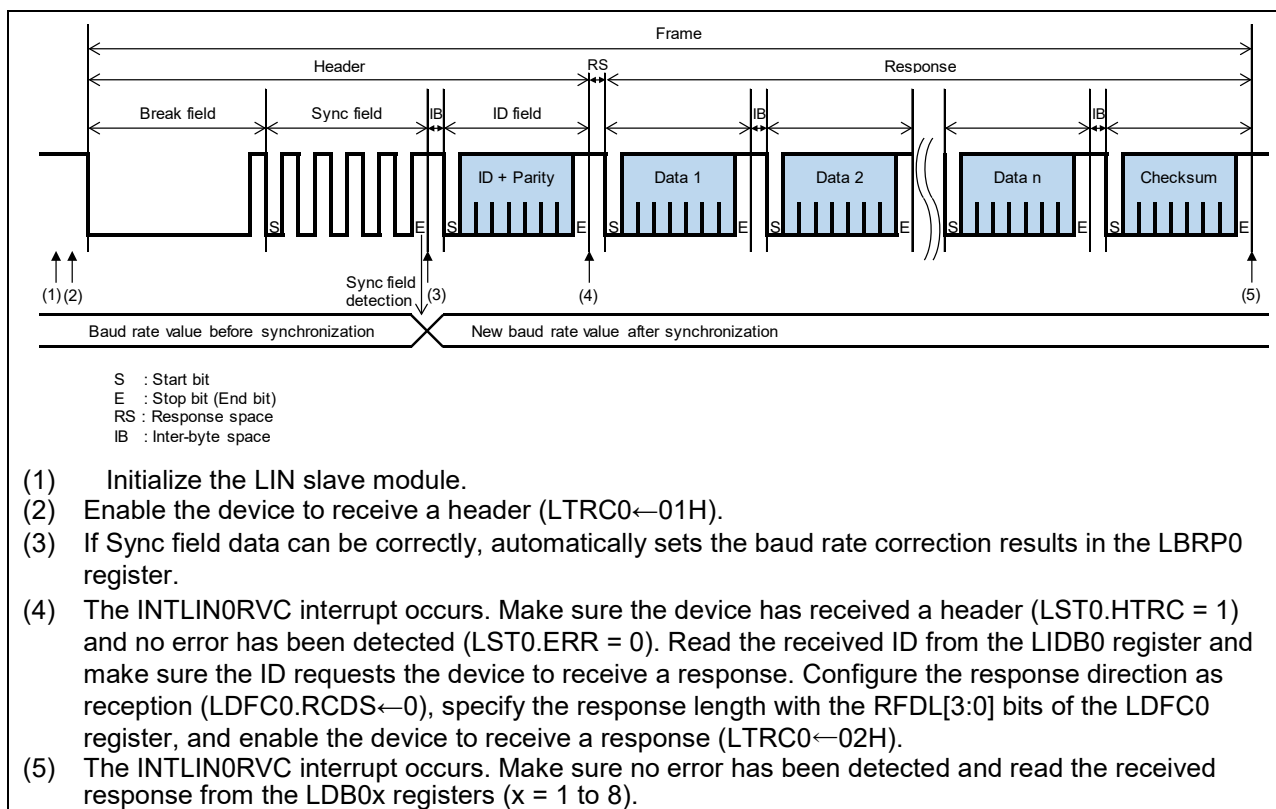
Frame

Header

RS

Response

Break field

Sync field

IB

ID field

IB

IB

ID + Parity

Data 1

Data 2

Data n

Checksum

S

E

S

E

S

E

S

E

S

E

S

E

(1) (2)

Sync field detection

(3)

(4)

(5)

Baud rate value before synchronization

New baud rate value after synchronization

S : Start bit
E : Stop bit (End bit)
RS : Response space
IB : Inter-byte space

(1) Initialize the LIN slave module.
(2) Enable the device to receive a header (LTRC0←01H).
(3) If Sync field data can be correctly, automatically sets the baud rate correction results in the LBRP0 register.
(4) The INTLIN0RVC interrupt occurs. Make sure the device has received a header (LST0.HTRC = 1) and no error has been detected (LST0.ERR = 0). Read the received ID from the LIDB0 register and make sure the ID requests the device to receive a response. Configure the response direction as reception (LDFC0.RCDS←0), specify the response length with the RFDL[3:0] bits of the LDFC0 register, and enable the device to receive a response (LTRC0←02H).
(5) The INTLIN0RVC interrupt occurs. Make sure no error has been detected and read the received response from the LDB0x registers (x = 1 to 8).